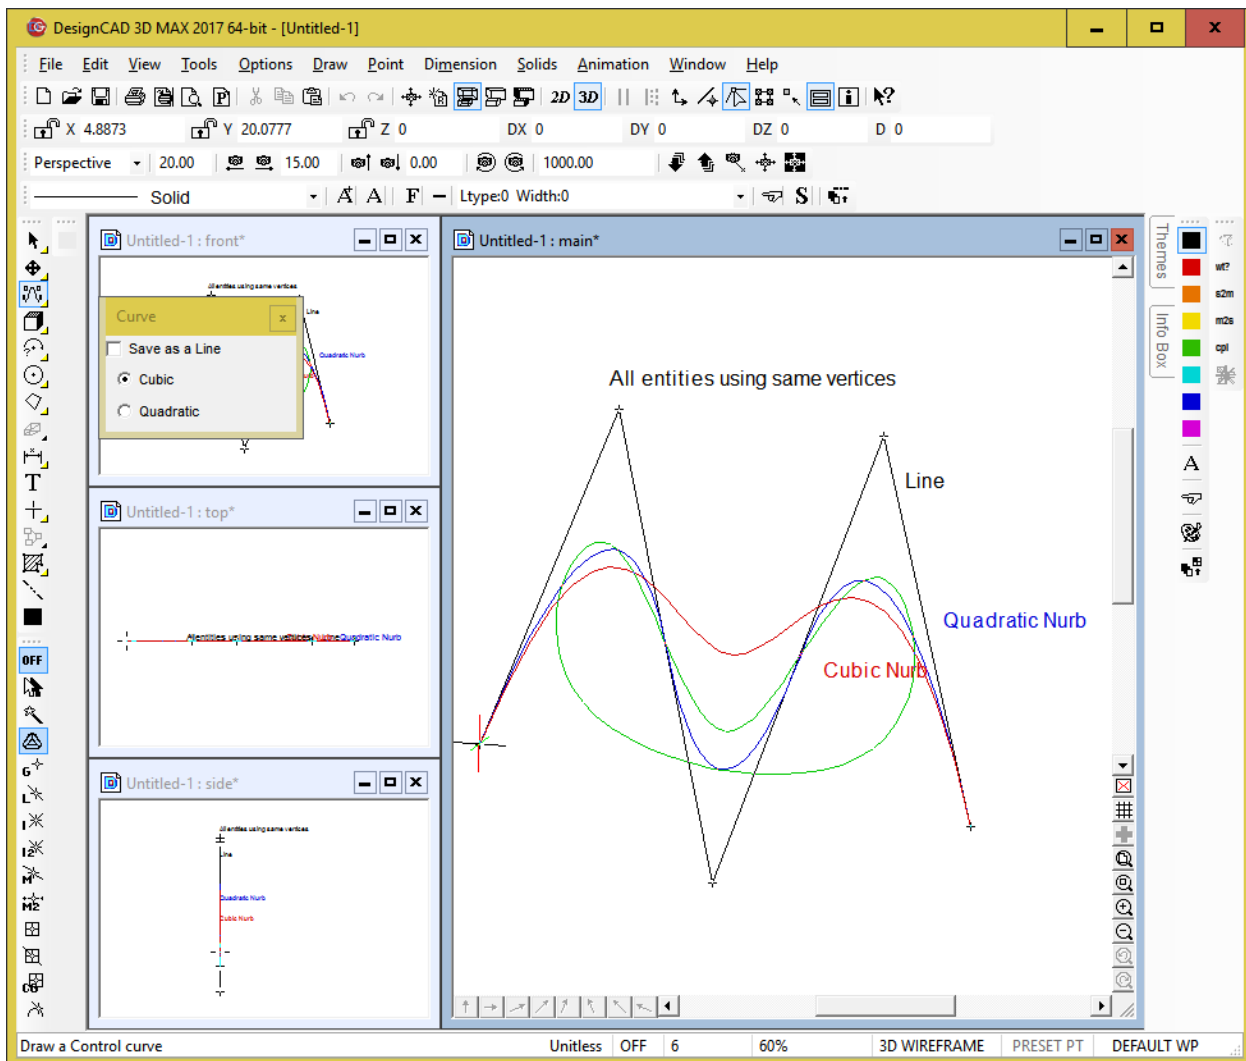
DesignCAD 3D MAX 2017 64-bit - [Untitled-1]

File Edit View Tools Options Draw Point Dimension Solids Animation Window Help

2D 3D

X 4.8873 Y 20.0777 Z 0 DX 0 DY 0 DZ 0 D 0

Perspective 20.00 15.00 0.00 1000.00

Solid A A F Ltype:0 Width:0 S

Untitled-1 : front*

All entities using same vertices
Line
Quadratic Nurb

Curve
Save as a Line
Cubic
Quadratic

Untitled-1 : top*

All entities using same vertices Line Quadratic Nurb

Untitled-1 : side*

All entities using same vertices
Line
Quadratic Nurb
Cubic Nurb

Untitled-1 : main*

All entities using same vertices
Line
Quadratic Nurb
Cubic Nurb

Themes
Info Box

OFF

A

Draw a Control curve Unitless OFF 6 60% 3D WIREFRAME PRESET PT DEFAULT WP